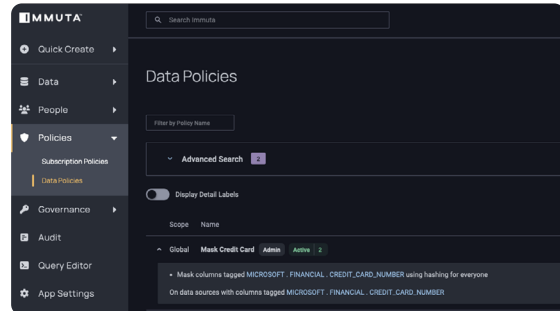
IMMUTA
Search Immuta
Quick Create
Data
People
Policies
Subscription Policies
Data Policies
Governance
Audit
Query Editor
App Settings

Data Policies

Filter by Policy Name

Advanced Search 2

Display Detail Labels

Scope Name

Global Mask Credit Card Admin Active 2

• Mask columns tagged MICROSOFT . FINANCIAL . CREDIT_CARD_NUMBER using hashing for everyone

On data sources with columns tagged MICROSOFT . FINANCIAL . CREDIT_CARD_NUMBER